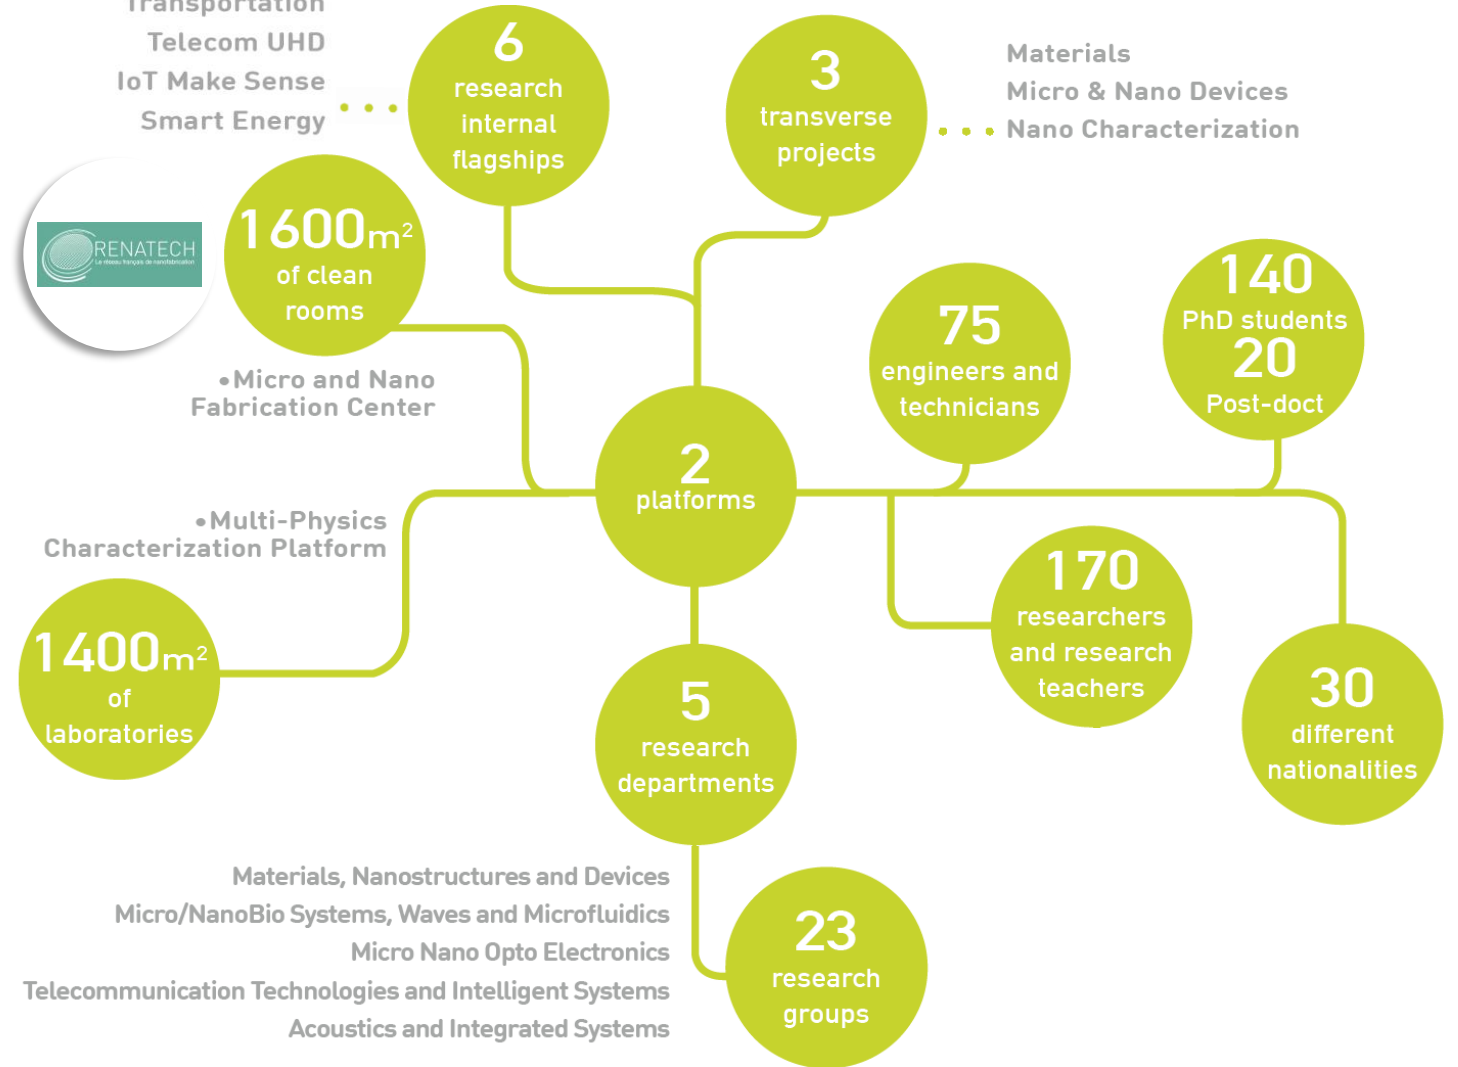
Transportation
Telecom UHD
IoT Make Sense
Smart Energy

6
research internal flagships

3
transverse projects

Materials
Micro & Nano Devices
Nano Characterization

RENATECH
Le réseau français de nanofabrication

1600m$^2$
of clean rooms

•Micro and Nano Fabrication Center

75
engineers and technicians

140
PhD students
20
Post-doct

2
platforms

•Multi-Physics Characterization Platform

1400m$^2$
of laboratories

170
researchers and research teachers

30
different nationalities

5
research departments

Materials, Nanostructures and Devices
Micro/NanoBio Systems, Waves and Microfluidics
Micro Nano Opto Electronics
Telecommunication Technologies and Intelligent Systems
Acoustics and Integrated Systems

23
research groups